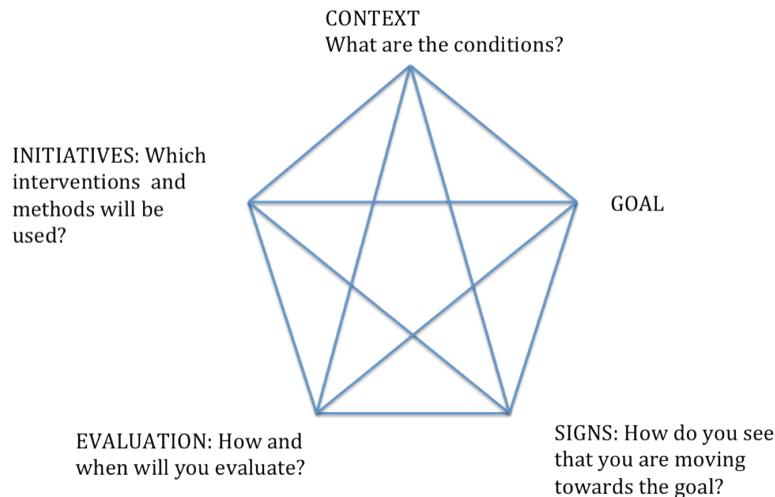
CONTEXT
What are the conditions?

INITIATIVES: Which interventions and methods will be used?

GOAL

EVALUATION: How and when will you evaluate?

SIGNS: How do you see that you are moving towards the goal?